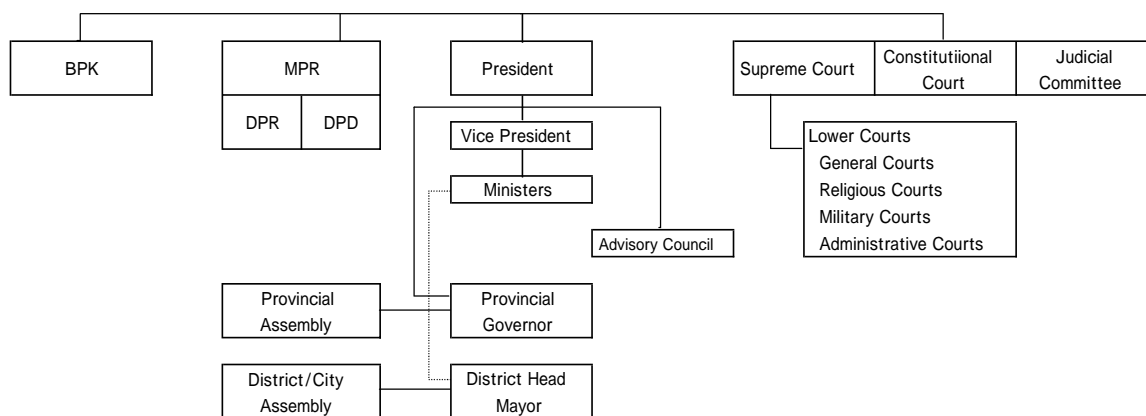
BPK

MPR

DPR

DPD

President

Supreme Court

Constitutiional Court

Judicial Committee

Vice President

Ministers

Advisory Council

Lower Courts
General Courts
Religious Courts
Military Courts
Administrative Courts

Provincial Assembly

Provincial Governor

District/City Assembly

District Head Mayor